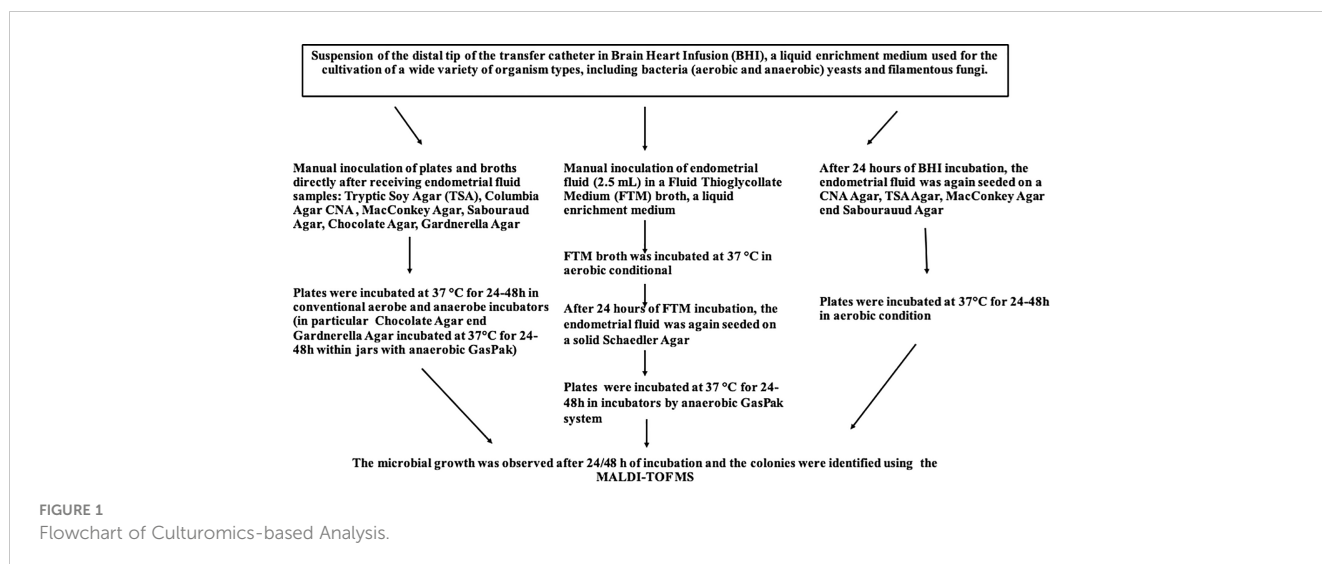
Suspension of the distal tip of the transfer catheter in Brain Heart Infusion (BHI), a liquid enrichment medium used for the cultivation of a wide variety of organism types, including bacteria (aerobic and anaerobic) yeasts and filamentous fungi.

Manual inoculation of plates and broths directly after receiving endometrial fluid samples: Tryptic Soy Agar (TSA), Columbia Agar CNA , MacConkey Agar, Sabouraud Agar, Chocolate Agar, Gardnerella Agar

Plates were incubated at 37 °C for 24-48h in conventional aerobe and anaerobe incubators (in particular Chocolate Agar end Gardnerella Agar incubated at 37°C for 24-48h within jars with anaerobic GasPak)

Manual inoculation of endometrial fluid (2.5 mL) in a Fluid Thioglycollate Medium (FTM) broth, a liquid enrichment medium

FTM broth was incubated at 37 °C in aerobic conditional

After 24 hours of FTM incubation, the endometrial fluid was again seeded on a solid Schaedler Agar

Plates were incubated at 37 °C for 24-48h in incubators by anaerobic GasPak system

After 24 hours of BHI incubation, the endometrial fluid was again seeded on a CNA Agar, TSA Agar, MacConkey Agar end Sabourauud Agar

Plates were incubated at 37°C for 24-48h in aerobic condition

The microbial growth was observed after 24/48 h of incubation and the colonies were identified using the MALDI-TOF MS

FIGURE 1
Flowchart of Culturomics-based Analysis.